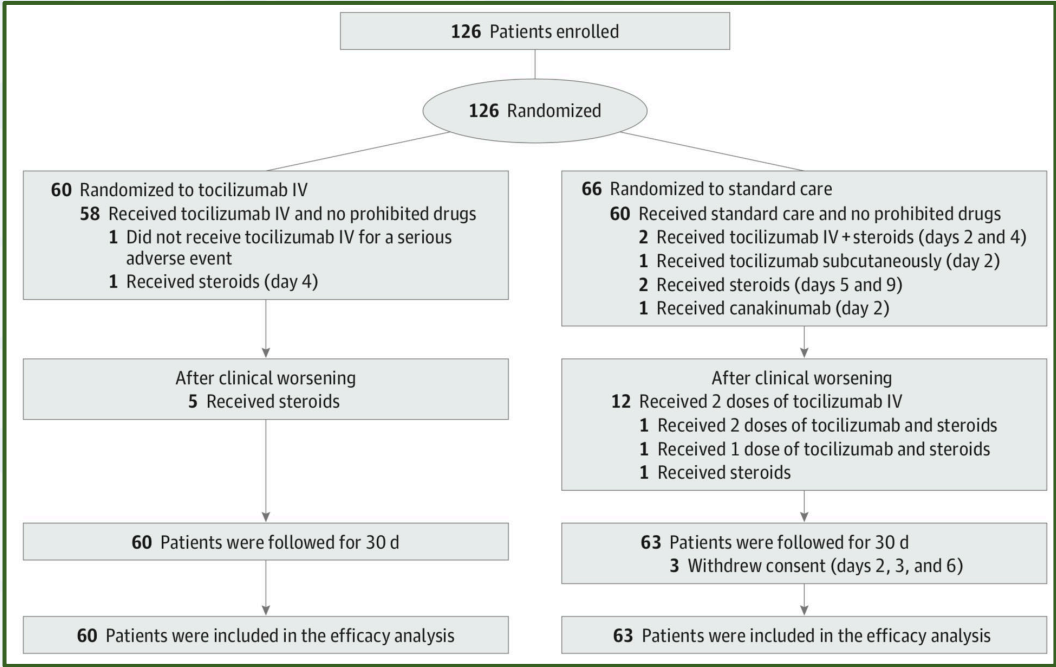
126 Patients enrolled

126 Randomized

60 Randomized to tocilizumab IV
58 Received tocilizumab IV and no prohibited drugs
1 Did not receive tocilizumab IV for a serious adverse event
1 Received steroids (day 4)

After clinical worsening
5 Received steroids

60 Patients were followed for 30 d

60 Patients were included in the efficacy analysis

66 Randomized to standard care
60 Received standard care and no prohibited drugs
2 Received tocilizumab IV + steroids (days 2 and 4)
1 Received tocilizumab subcutaneously (day 2)
2 Received steroids (days 5 and 9)
1 Received canakinumab (day 2)

After clinical worsening
12 Received 2 doses of tocilizumab IV
1 Received 2 doses of tocilizumab and steroids
1 Received 1 dose of tocilizumab and steroids
1 Received steroids

63 Patients were followed for 30 d
3 Withdrew consent (days 2, 3, and 6)

63 Patients were included in the efficacy analysis